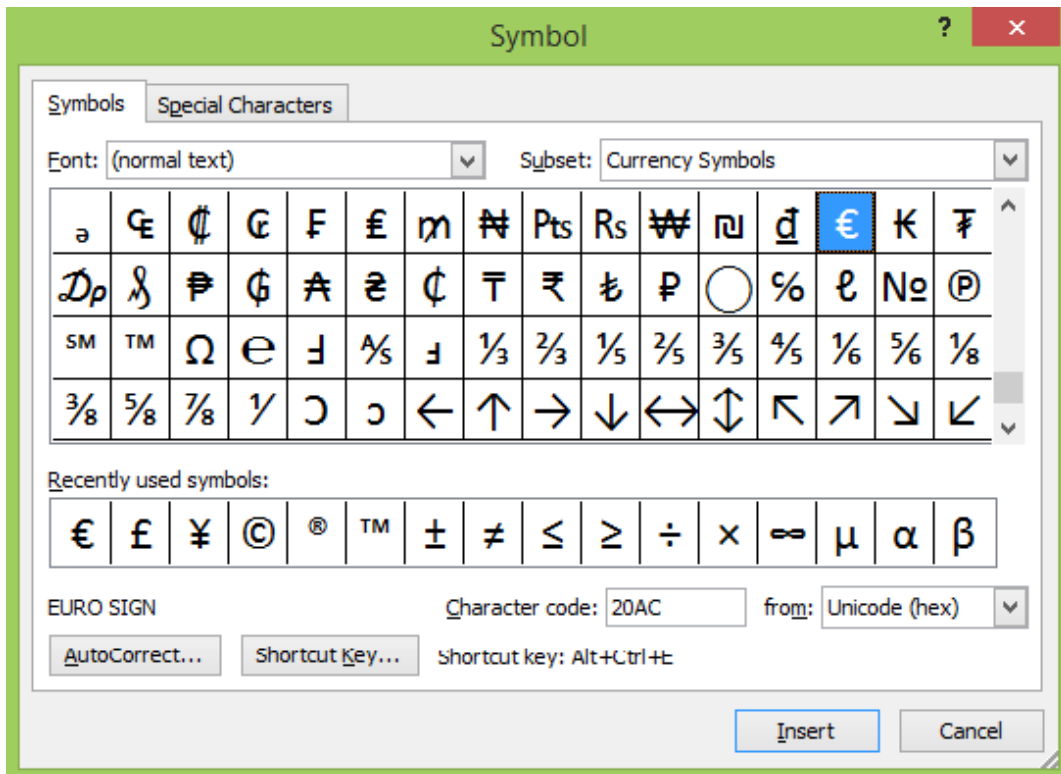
Symbol

?

×

Symbols

Special Characters

Font: (normal text)

Subset: Currency Symbols

| ə | ₠ | ₡ | ₢ | ₣ | ₤ | ₥ | ₦ | ₧ | ₨ | ₩ | ₪ | ₫ | € | ₭ | ₮ |
|---|---|---|---|---|---|---|---|---|---|---|---|---|---|---|---|
| ₯ | ₰ | ₱ | ₲ | ₳ | ₴ | ₵ | ₸ | ₹ | ₺ | ₽ | ◯ | ℅ | ℓ | № | ℗ |
| ℠ | ™ | Ω | ℮ | Ⅎ | ⅍ | ⅎ | ⅓ | ⅔ | ⅕ | ⅖ | ⅗ | ⅘ | ⅙ | ⅚ | ⅛ |
| ⅜ | ⅝ | ⅞ | ⅟ | Ↄ | ↄ | ← | ↑ | → | ↓ | ↔ | ↕ | ↖ | ↗ | ↘ | ↙ |

Recently used symbols:

| € | £ | ¥ | © | ® | ™ | ± | ≠ | ≤ | ≥ | ÷ | × | ∞ | µ | α | β |
|---|---|---|---|---|---|---|---|---|---|---|---|---|---|---|---|

EURO SIGN

Character code: 20AC

from: Unicode (hex)

AutoCorrect...

Shortcut Key...

Shortcut key: Alt+Ctrl+E

Insert

Cancel